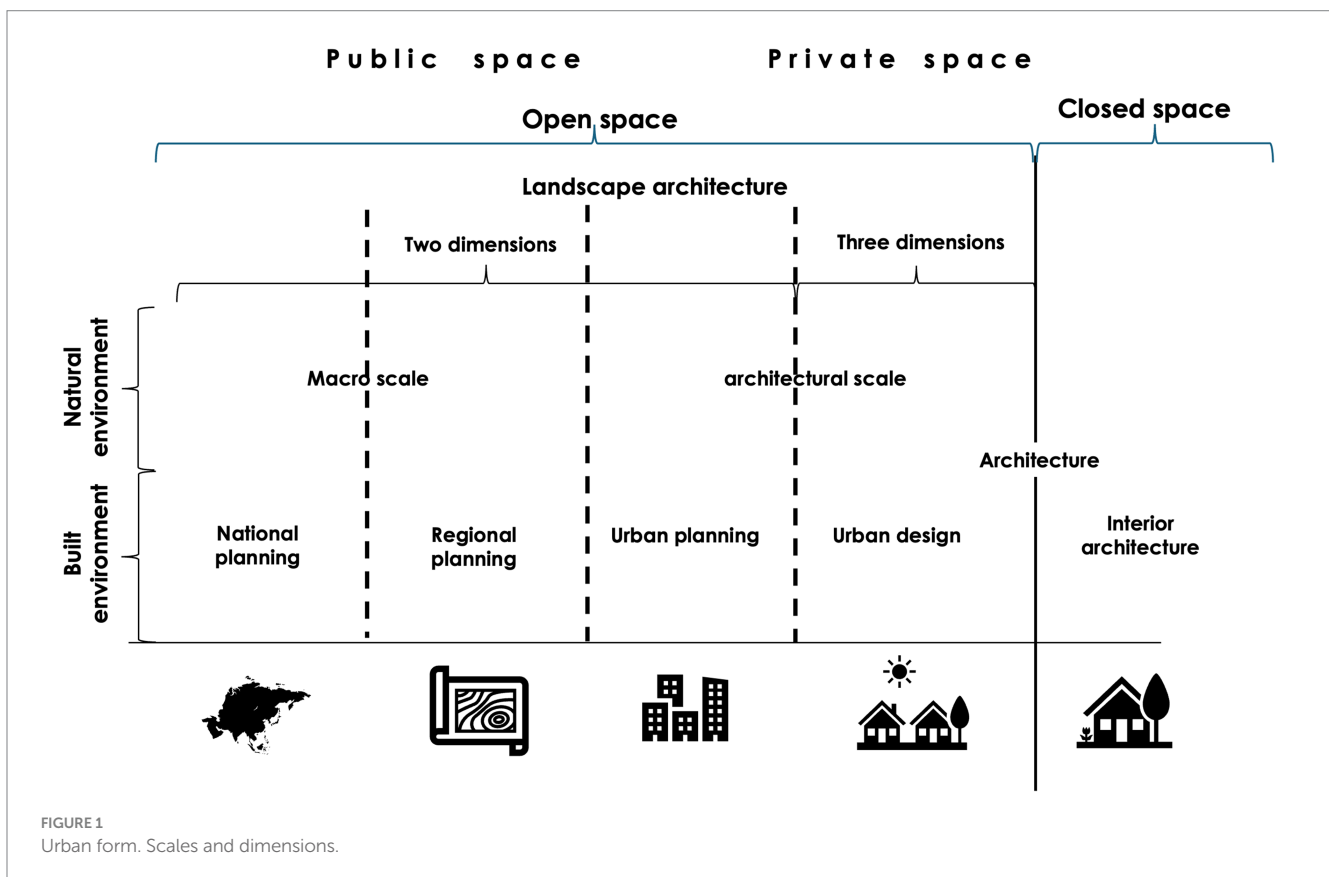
Public space Private space

Open space

Closed space

Landscape architecture

Two dimensions

Three dimensions

Natural environment

Built environment

Macro scale

architectural scale

Architecture

National planning

Regional planning

Urban planning

Urban design

Interior architecture

FIGURE 1
Urban form. Scales and dimensions.